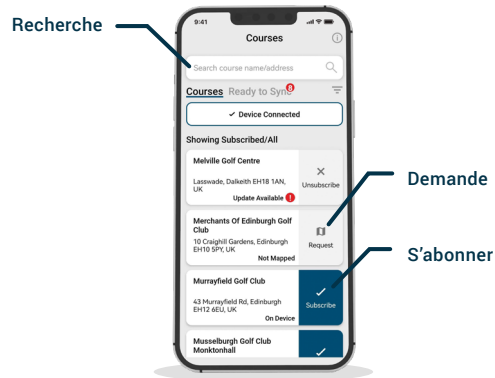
Recherche

9:41

Courses

Search course name/address

Courses Ready to Sync 8

✓ Device Connected

Showing Subscribed/All

Melville Golf Centre

Lasswade, Dalkeith EH18 1AN, UK

Update Available !

Unsubscribe

Merchants Of Edinburgh Golf Club

10 Craighill Gardens, Edinburgh EH10 5PY, UK

Not Mapped

Request

Murrayfield Golf Club

43 Murrayfield Rd, Edinburgh EH12 6EU, UK

On Device

Subscribe

Musselburgh Golf Club Monktonhall

Demande

S'abonner